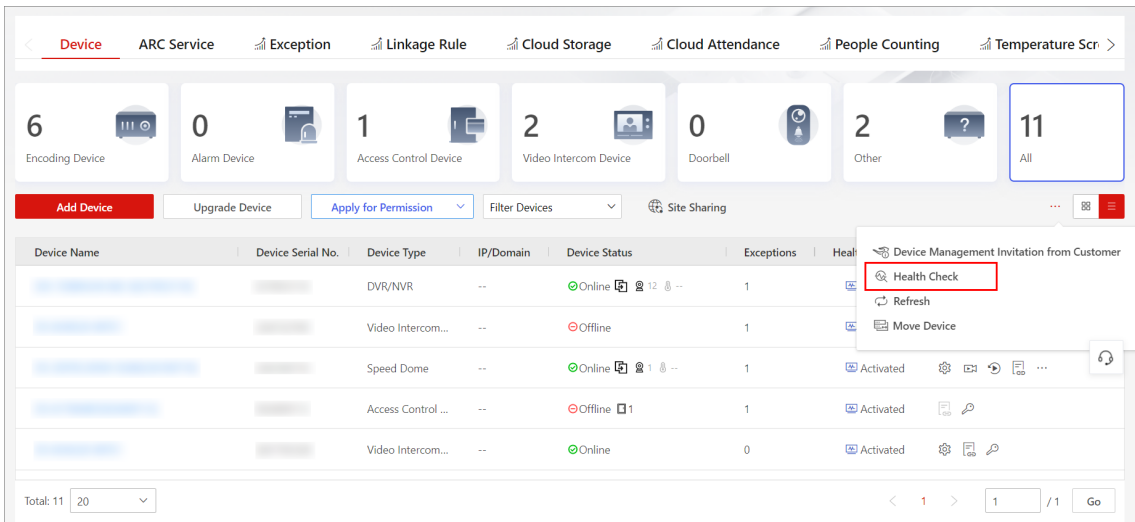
Device ARC Service Exception Linkage Rule Cloud Storage Cloud Attendance People Counting Temperature Scr

6 Encoding Device | 0 Alarm Device | 1 Access Control Device | 2 Video Intercom Device | 0 Doorbell | 2 Other | 11 All

Add Device | Upgrade Device | Apply for Permission | Filter Devices | Site Sharing | ...

Device Management Invitation from Customer
Health Check
Refresh
Move Device

| Device Name | Device Serial No. | Device Type | IP/Domain | Device Status | Exceptions | Healt |
|---|---|---|---|---|---|---|
| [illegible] | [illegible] | DVR/NVR | -- | Online 12 -- | 1 | |
| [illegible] | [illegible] | Video Intercom... | -- | Offline | 1 | |
| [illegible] | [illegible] | Speed Dome | -- | Online 1 -- | 1 | Activated |
| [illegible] | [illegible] | Access Control ... | -- | Offline 1 | 1 | Activated |
| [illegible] | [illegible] | Video Intercom... | -- | Online | 0 | Activated |

Total: 11 20 < 1 > 1 /1 Go